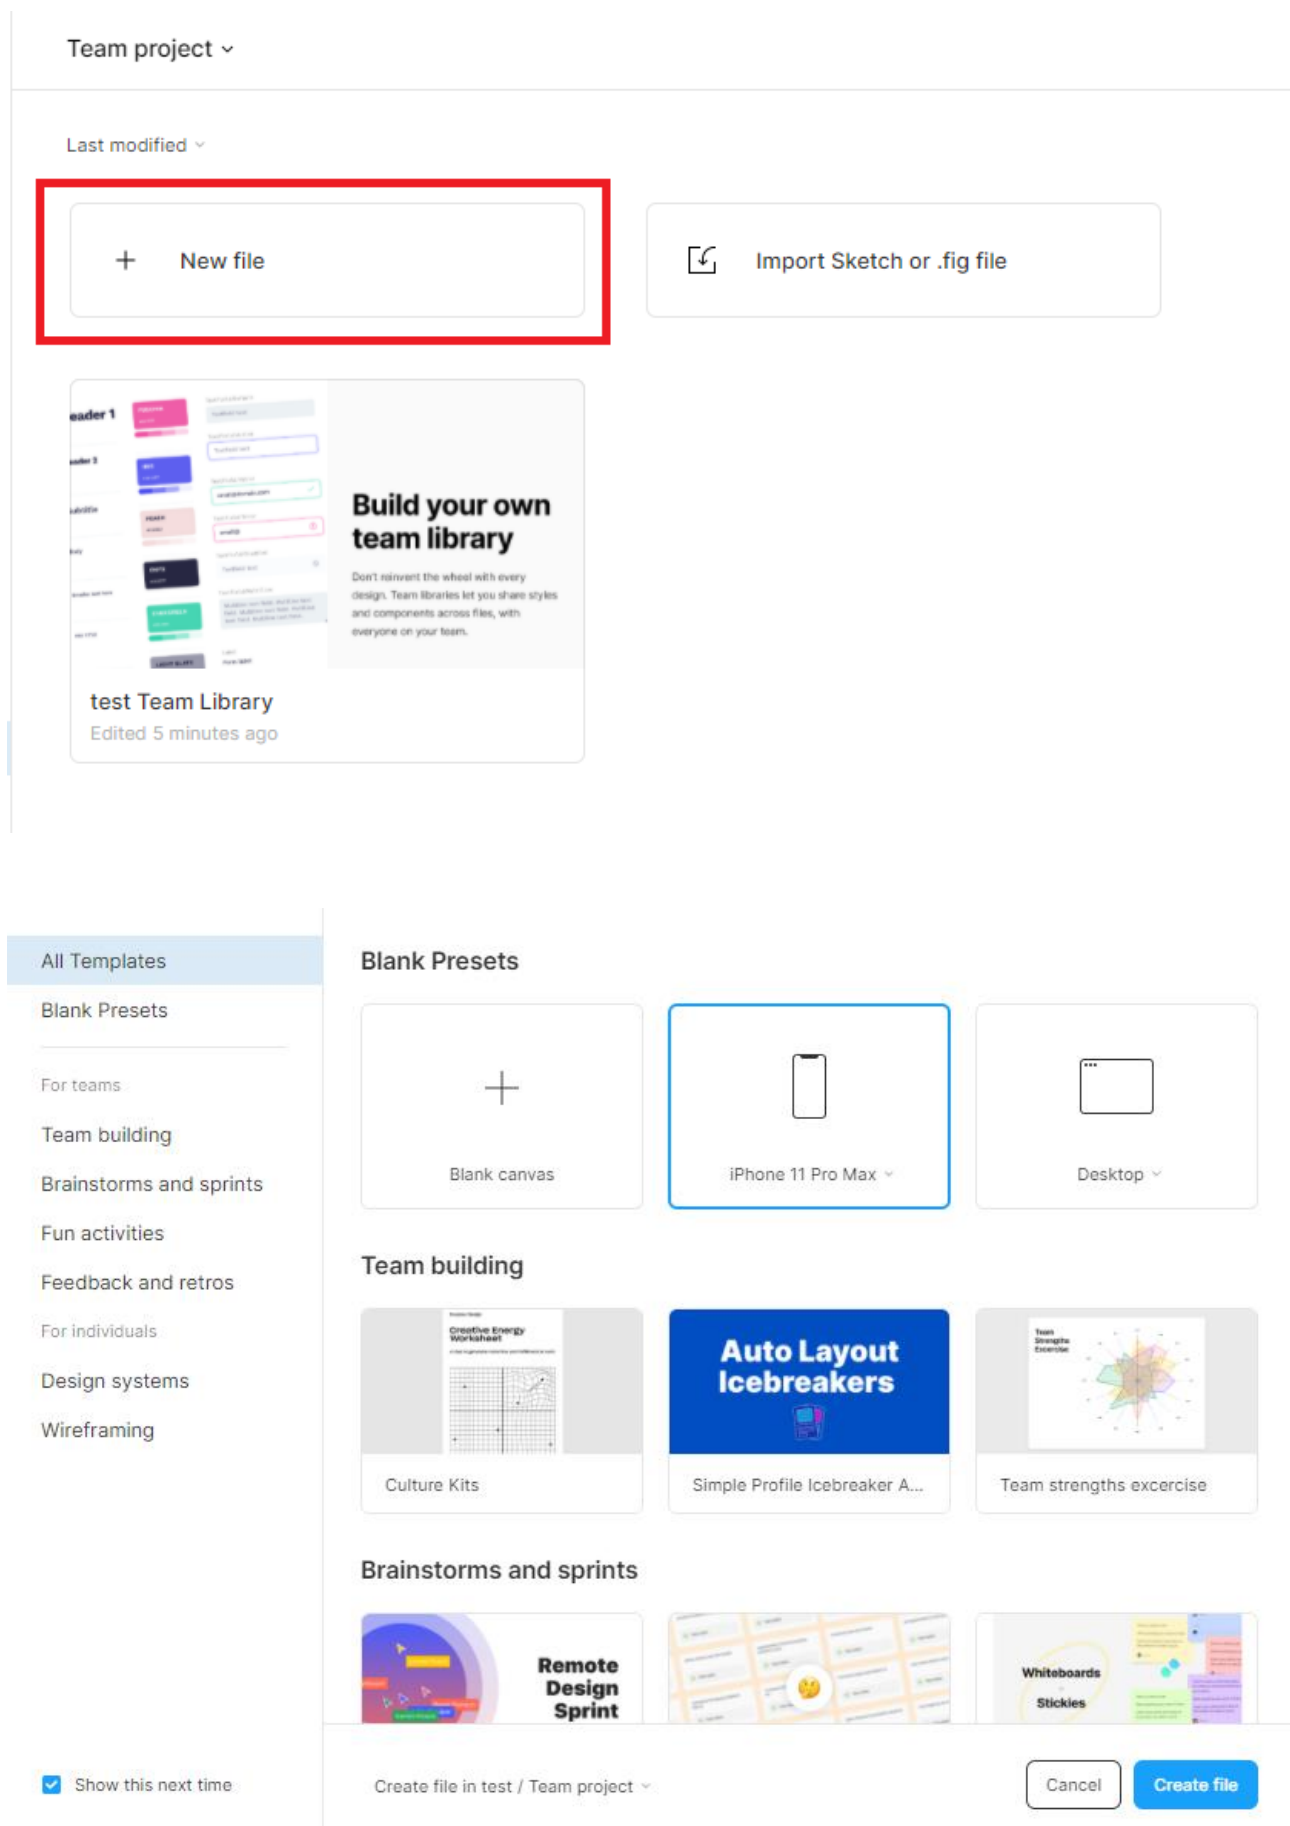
Team project ⌄

Last modified ⌄

+ New file

Import Sketch or .fig file

Build your own team library

Don't reinvent the wheel with every design. Team libraries let you share styles and components across files, with everyone on your team.

test Team Library
Edited 5 minutes ago

All Templates
Blank Presets
For teams
Team building
Brainstorms and sprints
Fun activities
Feedback and retros
For individuals
Design systems
Wireframing

Blank Presets

Blank canvas

iPhone 11 Pro Max ⌄

Desktop ⌄

Team building

Creative Energy Worksheet

Culture Kits

Auto Layout Icebreakers

Simple Profile Icebreaker A...

Team Strengths Excercise

Team strengths excercise

Brainstorms and sprints

Remote Design Sprint

Whiteboards

Stickies

Show this next time

Create file in test / Team project ⌄

Cancel

Create file